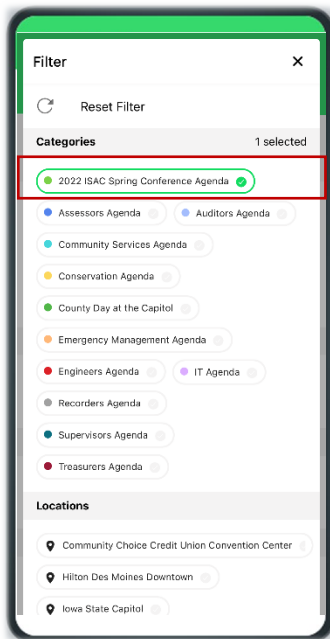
Filter

Reset Filter

Categories

1 selected

2022 ISAC Spring Conference Agenda

Assessors Agenda

Auditors Agenda

Community Services Agenda

Conservation Agenda

County Day at the Capitol

Emergency Management Agenda

Engineers Agenda

IT Agenda

Recorders Agenda

Supervisors Agenda

Treasurers Agenda

Locations

Community Choice Credit Union Convention Center

Hilton Des Moines Downtown

Iowa State Capitol